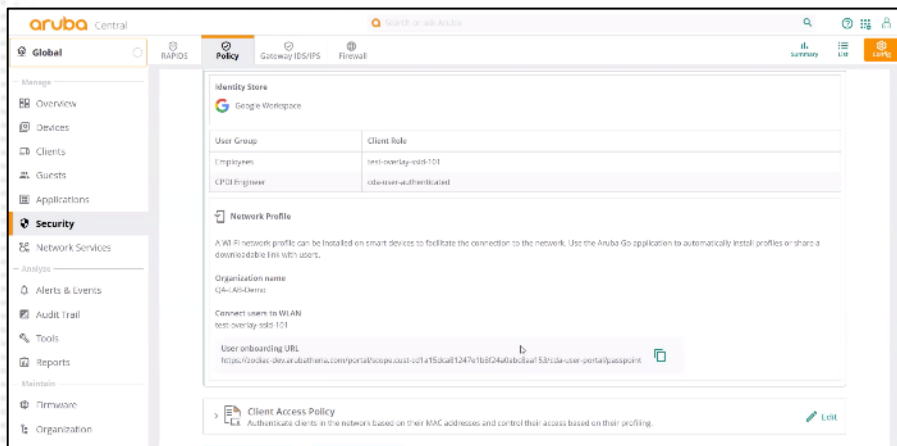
aruba Central

Search or ask Aruba

Global

RAPIDS Policy Gateway IDS/IPS Firewall

Summary List Config

Manage

Overview

Devices

Clients

Guests

Applications

Security

Network Services

Analyze

Alerts & Events

Audit Trail

Tools

Reports

Maintain

Firmware

Organization

Identity Store

Google Workspace

| User Group | Client Role |
|---|---|
| Employees | test-overlay-ssid-101 |
| CPOI Engineer | cda-user-authenticated |

Network Profile

A Wi-Fi network profile can be installed on smart devices to facilitate the connection to the network. Use the Aruba Go application to automatically install profiles or share a downloadable link with users.

Organization name

Q4-LAB-Demo

Connect users to WLAN

test-overlay-ssid-101

User onboarding URL

https://zodiac-dev.arubathena.com/portal/scope.cust-cd1a15dca81247e1b8f24a0abcdaa153/cda-user-portal/passpoint

Client Access Policy

Authenticate clients in the network based on their MAC addresses and control their access based on their profiling.

Edit